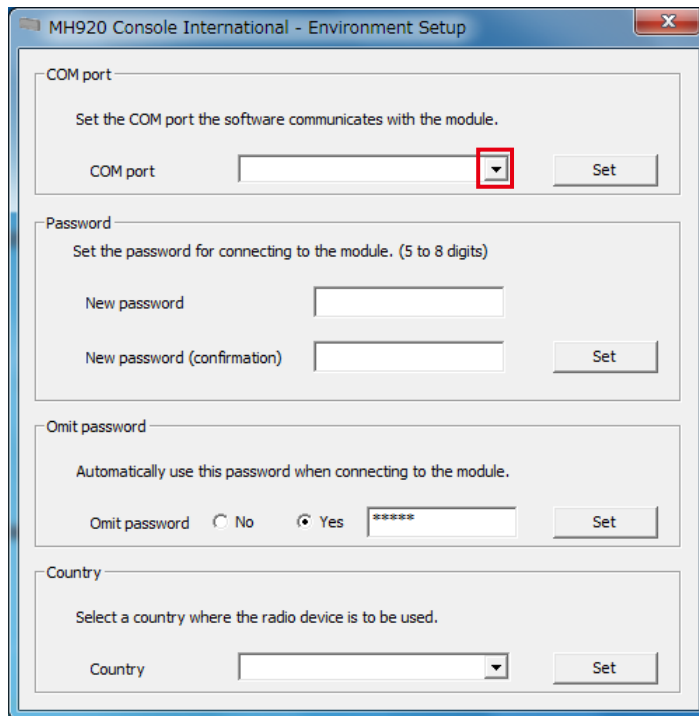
MH920 Console International - Environment Setup

COM port

Set the COM port the software communicates with the module.

COM port

Set

Password

Set the password for connecting to the module. (5 to 8 digits)

New password

New password (confirmation)

Set

Omit password

Automatically use this password when connecting to the module.

Omit password No Yes *****

Set

Country

Select a country where the radio device is to be used.

Country

Set